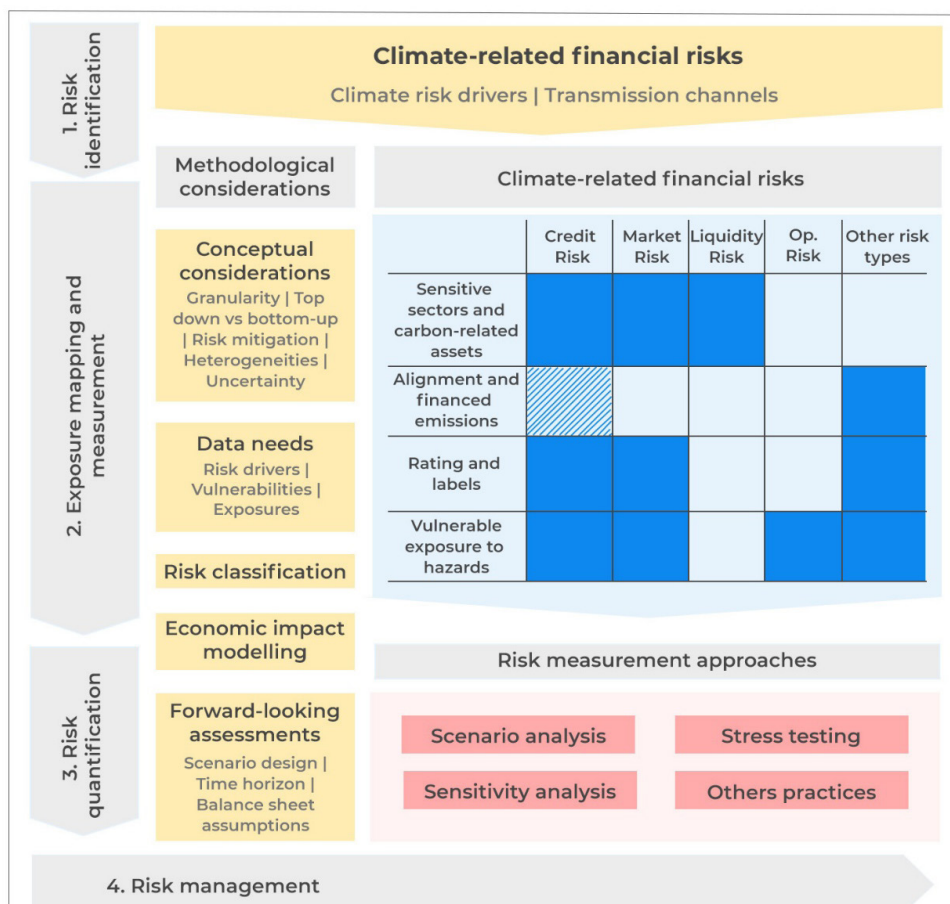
1. Risk identification

Climate-related financial risks

Climate risk drivers | Transmission channels

2. Exposure mapping and measurement

Methodological considerations

Climate-related financial risks

Conceptual considerations

Granularity | Top down vs bottom-up | Risk mitigation | Heterogeneities | Uncertainty

Data needs

Risk drivers | Vulnerabilities | Exposures

Risk classification

|  | Credit Risk | Market Risk | Liquidity Risk | Op. Risk | Other risk types |
|---|---|---|---|---|---|
| Sensitive sectors and carbon-related assets | | | | | |
| Alignment and financed emissions | | | | | |
| Rating and labels | | | | | |
| Vulnerable exposure to hazards | | | | | |

3. Risk quantification

Economic impact modelling

Risk measurement approaches

Forward-looking assessments

Scenario design | Time horizon | Balance sheet assumptions

Scenario analysis

Stress testing

Sensitivity analysis

Others practices

4. Risk management